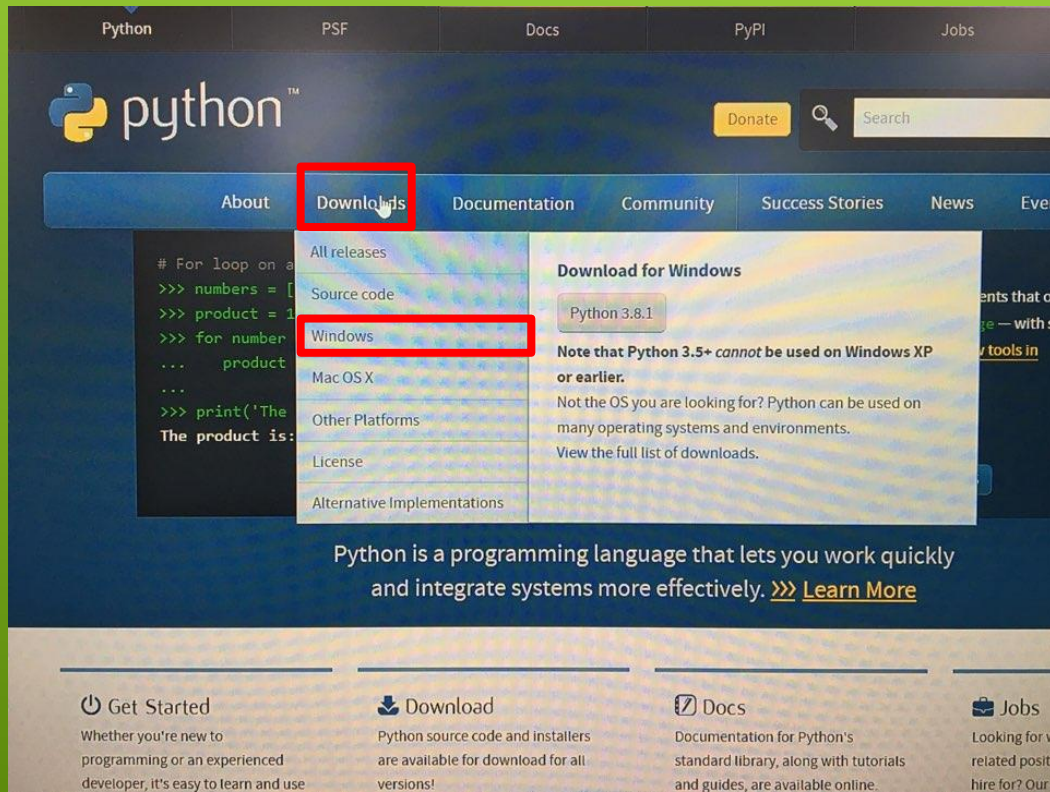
Python PSF Docs PyPI Jobs

python™

Donate Search

About Downloads Documentation Community Success Stories News Eve

# For loop on a
>>> numbers = [
>>> product = 1
>>> for number
... product
...
>>> print('The
The product is:

All releases
Source code
Windows
Mac OS X
Other Platforms
License
Alternative Implementations

Download for Windows

Python 3.8.1

Note that Python 3.5+ *cannot* be used on Windows XP or earlier.

Not the OS you are looking for? Python can be used on many operating systems and environments.

View the full list of downloads.

ents that c
ge — with
tools in

Python is a programming language that lets you work quickly and integrate systems more effectively. >>> Learn More

Get Started

Whether you're new to programming or an experienced developer, it's easy to learn and use

Download

Python source code and installers are available for download for all versions!

Docs

Documentation for Python's standard library, along with tutorials and guides, are available online.

Jobs

Looking for related posit hire for? Our